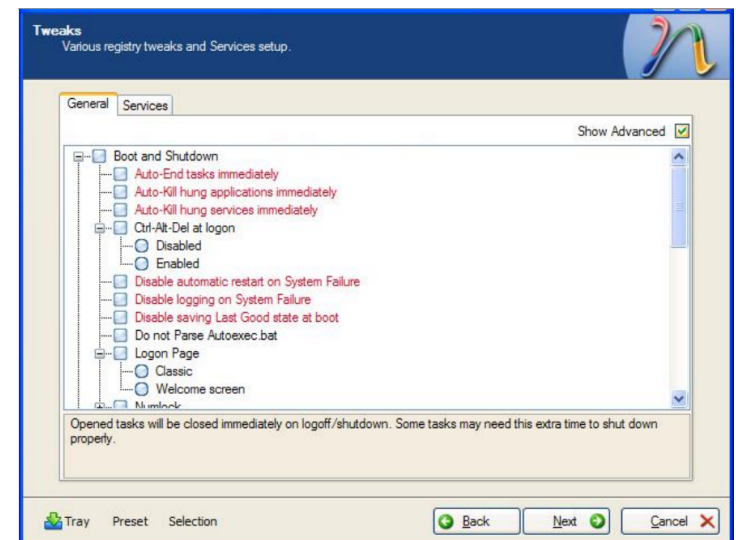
Tweaks
Various registry tweaks and Services setup.

General Services

Show Advanced

Boot and Shutdown
Auto-End tasks immediately
Auto-Kill hung applications immediately
Auto-Kill hung services immediately
Ctrl-Alt-Del at logon
Disabled
Enabled
Disable automatic restart on System Failure
Disable logging on System Failure
Disable saving Last Good state at boot
Do not Parse Autoexec.bat
Logon Page
Classic
Welcome screen
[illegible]

Opened tasks will be closed immediately on logoff/shutdown. Some tasks may need this extra time to shut down properly.

Tray Preset Selection Back Next Cancel